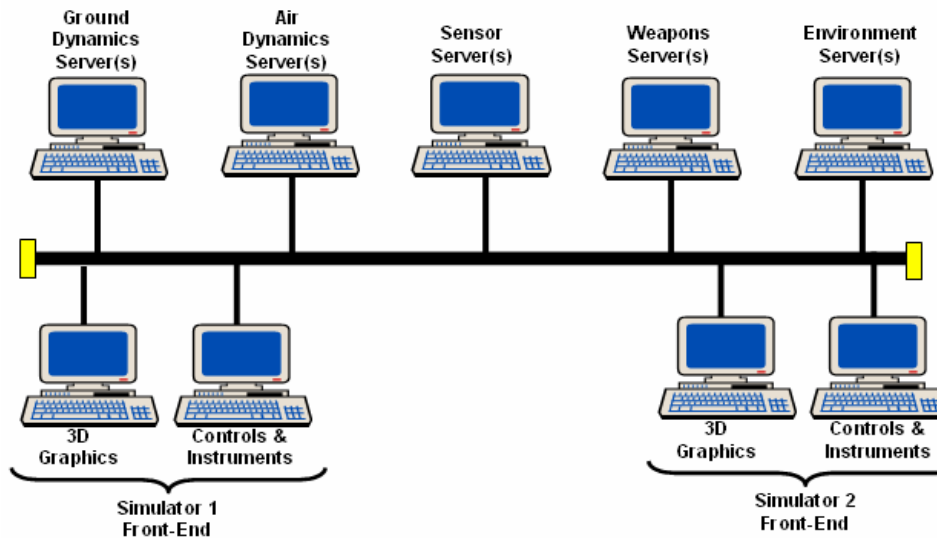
Ground Dynamics Server(s)

Air Dynamics Server(s)

Sensor Server(s)

Weapons Server(s)

Environment Server(s)

3D Graphics

Controls & Instruments

Simulator 1 Front-End

3D Graphics

Controls & Instruments

Simulator 2 Front-End